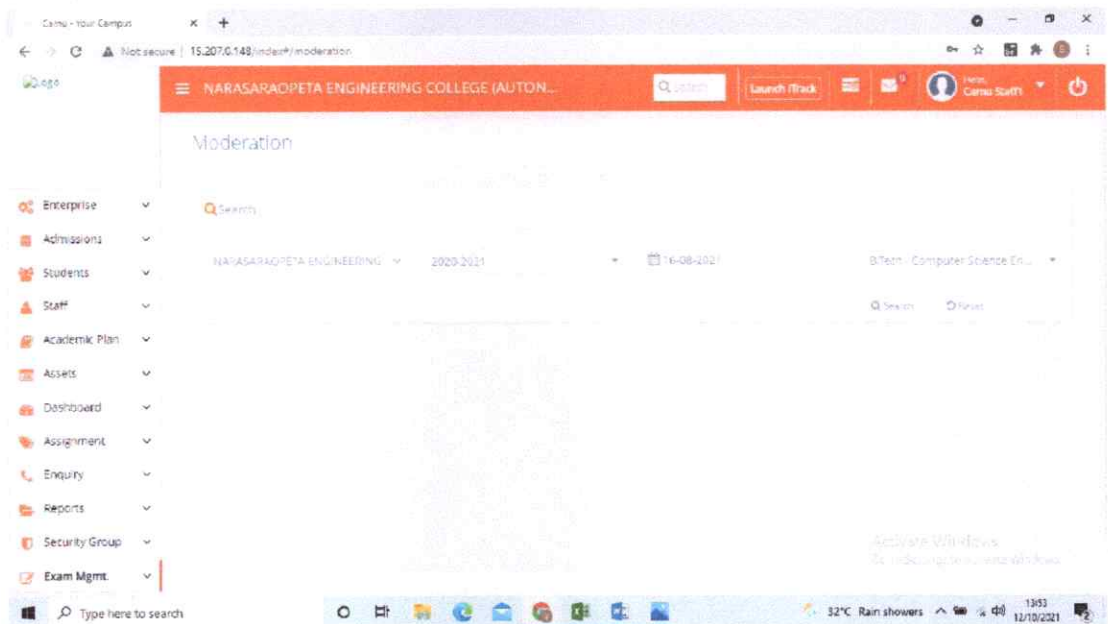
Camu - Your Campus

Not secure | 15.207.0.148/index#/moderation

Logo

NARASARAOPETA ENGINEERING COLLEGE (AUTON...

Search

Launch iTrack

Hello, Camu Staff

Moderation

Enterprise

Admissions

Students

Staff

Academic Plan

Assets

Dashboard

Assignment

Enquiry

Reports

Security Group

Exam Mgmt.

Search

NARASARAOPETA ENGINEERING

2020-2021

16-08-2021

B.Tech - Computer Science En...

Search

Reset

Activate Windows

Go to Settings to activate Windows.

Type here to search

32°C Rain showers

13:53

12/10/2021